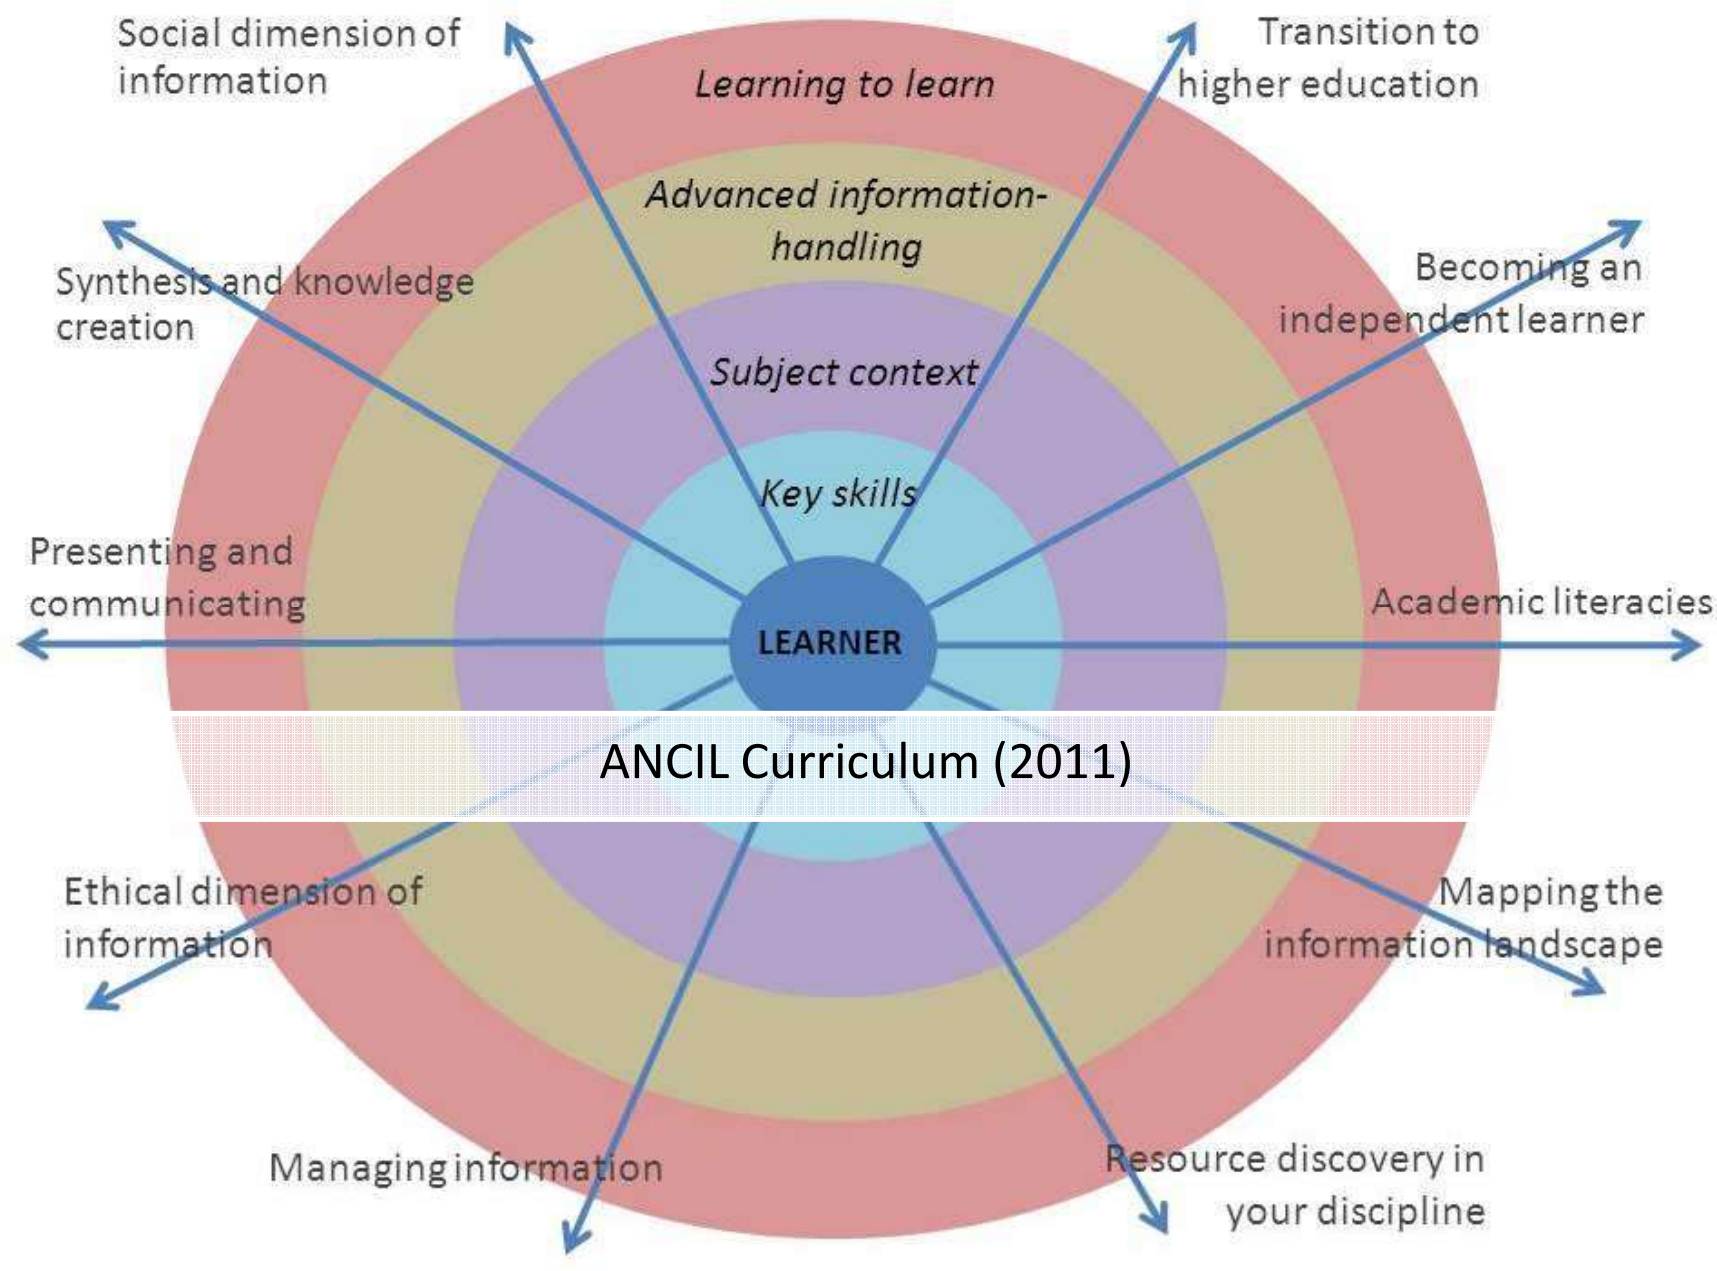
Social dimension of information

Transition to higher education

Learning to learn

Advanced information-handling

Synthesis and knowledge creation

Becoming an independent learner

Subject context

Key skills

Presenting and communicating

Academic literacies

LEARNER

ANCIL Curriculum (2011)

Ethical dimension of information

Mapping the information landscape

Managing information

Resource discovery in your discipline